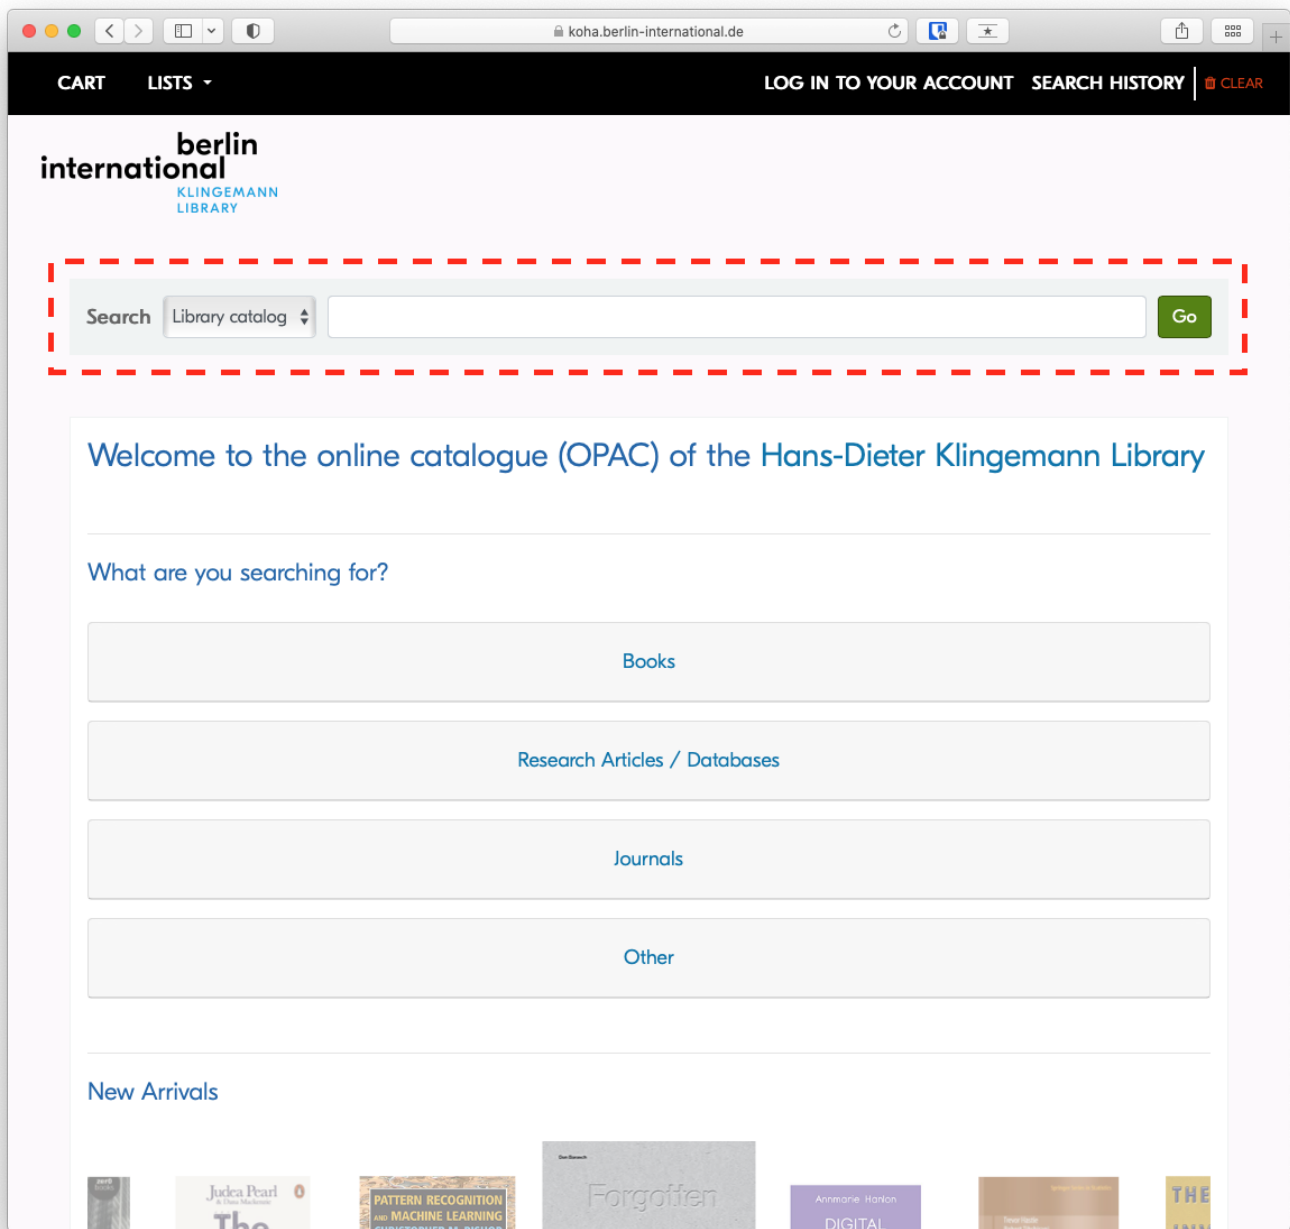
koha.berlin-international.de

CART LISTS LOG IN TO YOUR ACCOUNT SEARCH HISTORY CLEAR

berlin international KLINGEMANN LIBRARY

Search Library catalog Go

Welcome to the online catalogue (OPAC) of the Hans-Dieter Klingemann Library

What are you searching for?

Books

Research Articles / Databases

Journals

Other

New Arrivals

Judea Pearl

The

PATTERN RECOGNITION AND MACHINE LEARNING

Forgotten

Annmarie Hanlon

DIGITAL

THE